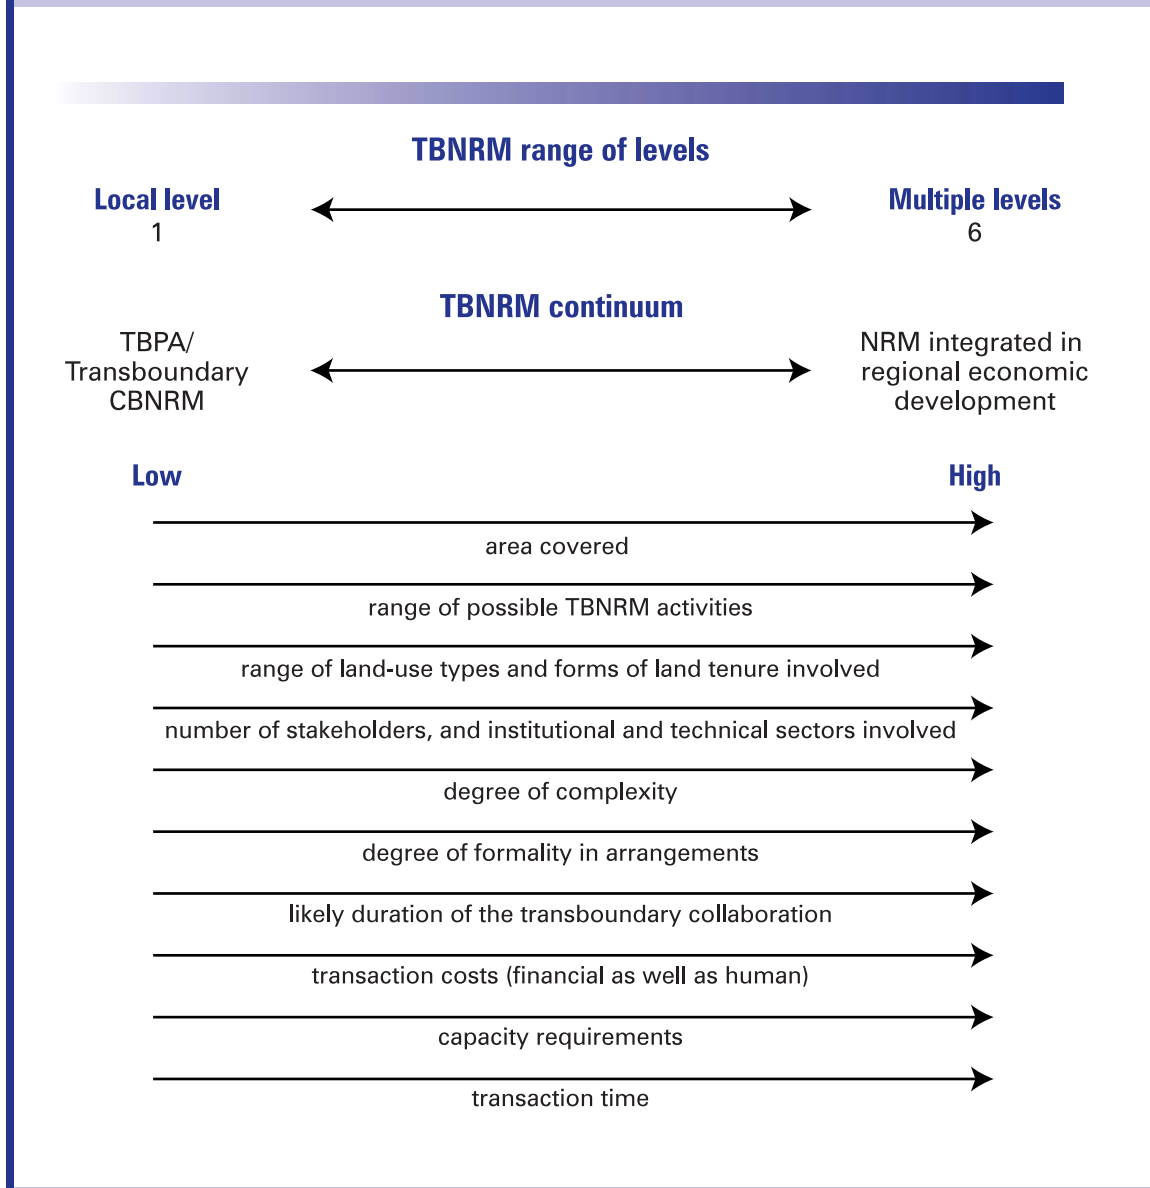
TBNRM range of levels

Local level
1

Multiple levels
6

TBNRM continuum

TBPA/
Transboundary
CBNRM

NRM integrated in regional economic development

Low

High

area covered

range of possible TBNRM activities

range of land-use types and forms of land tenure involved

number of stakeholders, and institutional and technical sectors involved

degree of complexity

degree of formality in arrangements

likely duration of the transboundary collaboration

transaction costs (financial as well as human)

capacity requirements

transaction time